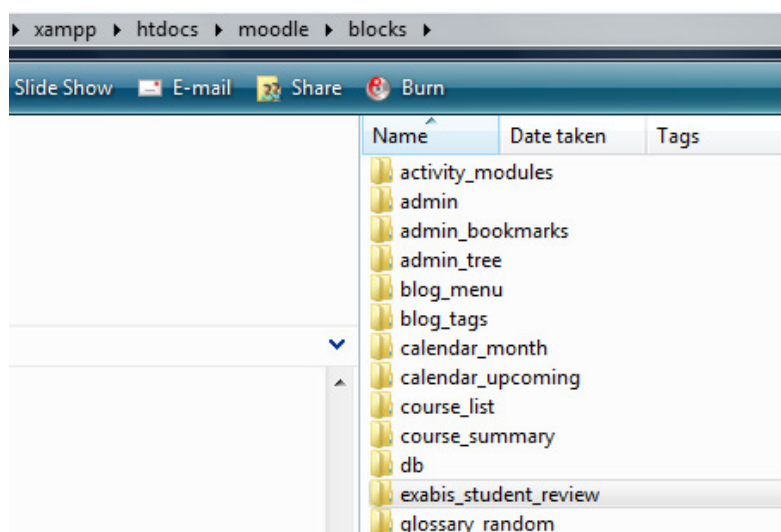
▸ xampp ▸ htdocs ▸ moodle ▸ blocks ▸

Slide Show E-mail Share Burn

| Name | Date taken | Tags |
|---|---|---|
| activity_modules | | |
| admin | | |
| admin_bookmarks | | |
| admin_tree | | |
| blog_menu | | |
| blog_tags | | |
| calendar_month | | |
| calendar_upcoming | | |
| course_list | | |
| course_summary | | |
| db | | |
| exabis_student_review | | |
| glossary_random | | |